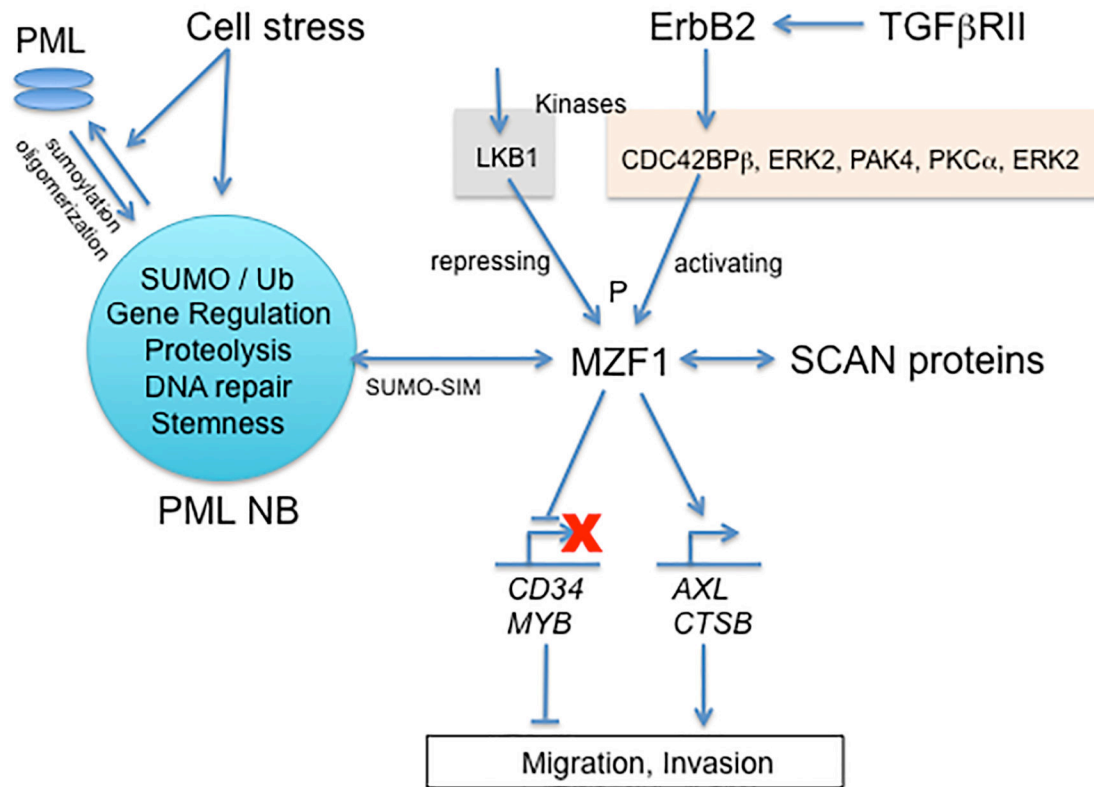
PML

Cell stress

ErbB2

TGFβRII

Kinases

LKB1

CDC42BPβ, ERK2, PAK4, PKCα, ERK2

sumoylation

oligomerization

SUMO / Ub
Gene Regulation
Proteolysis
DNA repair
Stemness

repressing

activating

P

MZF1

SCAN proteins

SUMO-SIM

PML NB

CD34
MYB

AXL
CTSB

Migration, Invasion